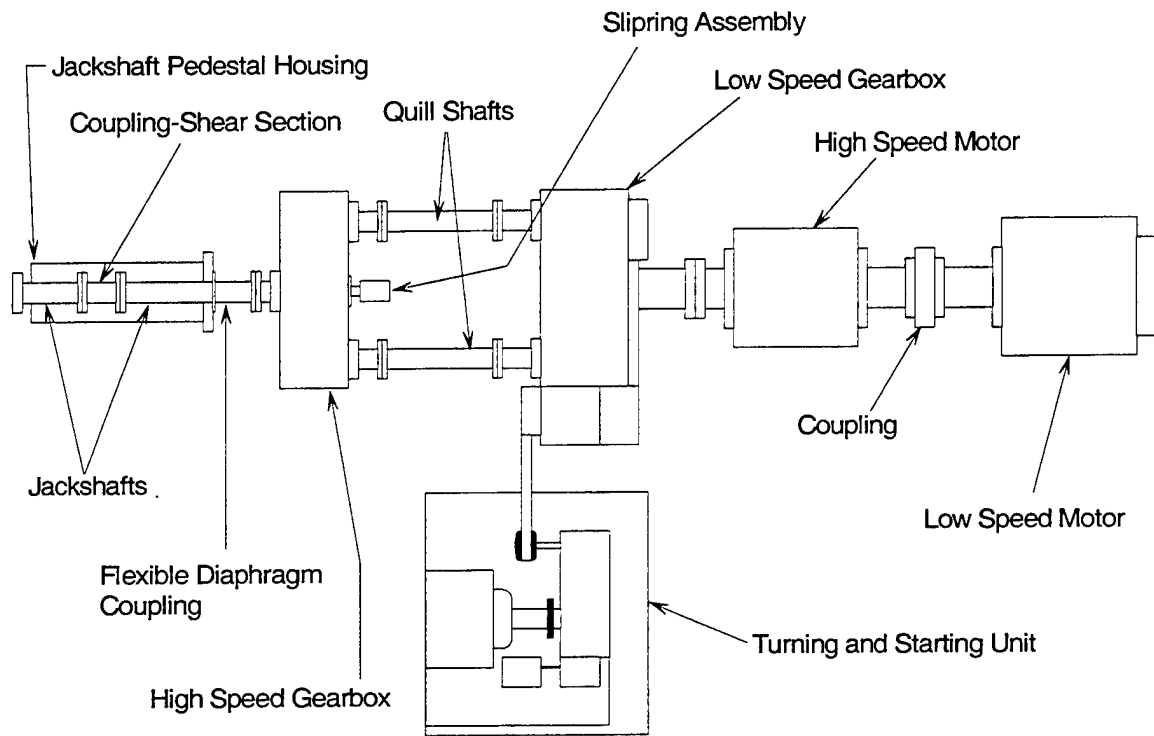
Slipring Assembly

Jackshaft Pedestal Housing

Low Speed Gearbox

Coupling-Shear Section

Quill Shafts

High Speed Motor

Coupling

Jackshafts .

Low Speed Motor

Flexible Diaphragm Coupling

Turning and Starting Unit

High Speed Gearbox